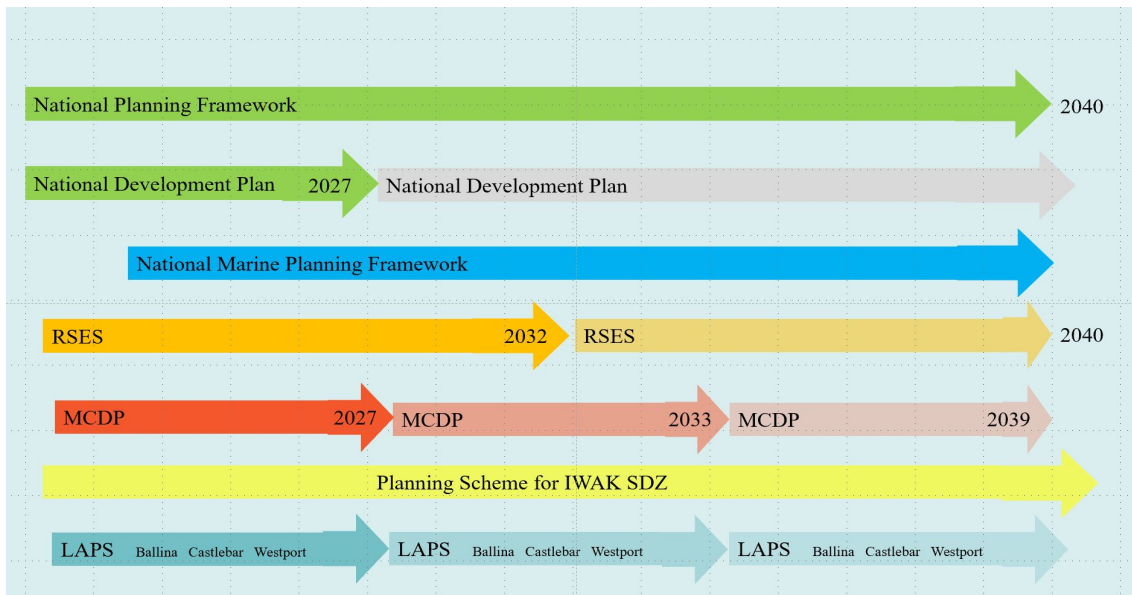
National Planning Framework 2040

National Development Plan 2027 National Development Plan

National Marine Planning Framework

RSES 2032 RSES 2040

MCDP 2027 MCDP 2033 MCDP 2039

Planning Scheme for IWAK SDZ

LAPS Ballina Castlebar Westport LAPS Ballina Castlebar Westport LAPS Ballina Castlebar Westport